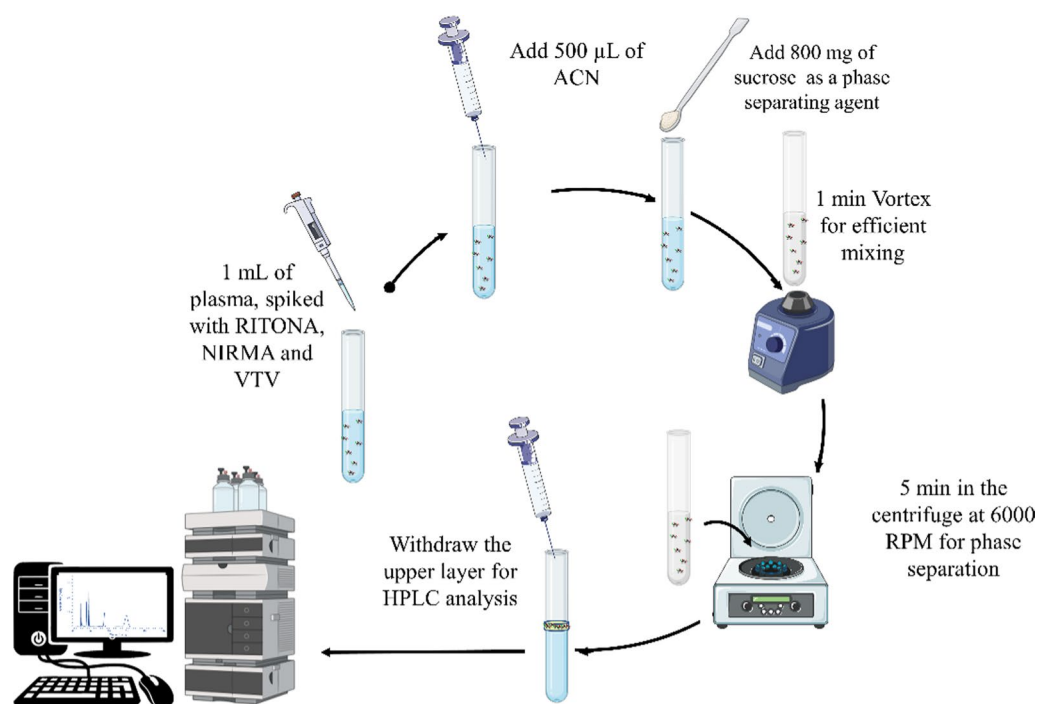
Add 500 µL of ACN

Add 800 mg of sucrose as a phase separating agent

1 min Vortex for efficient mixing

1 mL of plasma, spiked with RITONA, NIRMA and VTV

5 min in the centrifuge at 6000 RPM for phase separation

Withdraw the upper layer for HPLC analysis